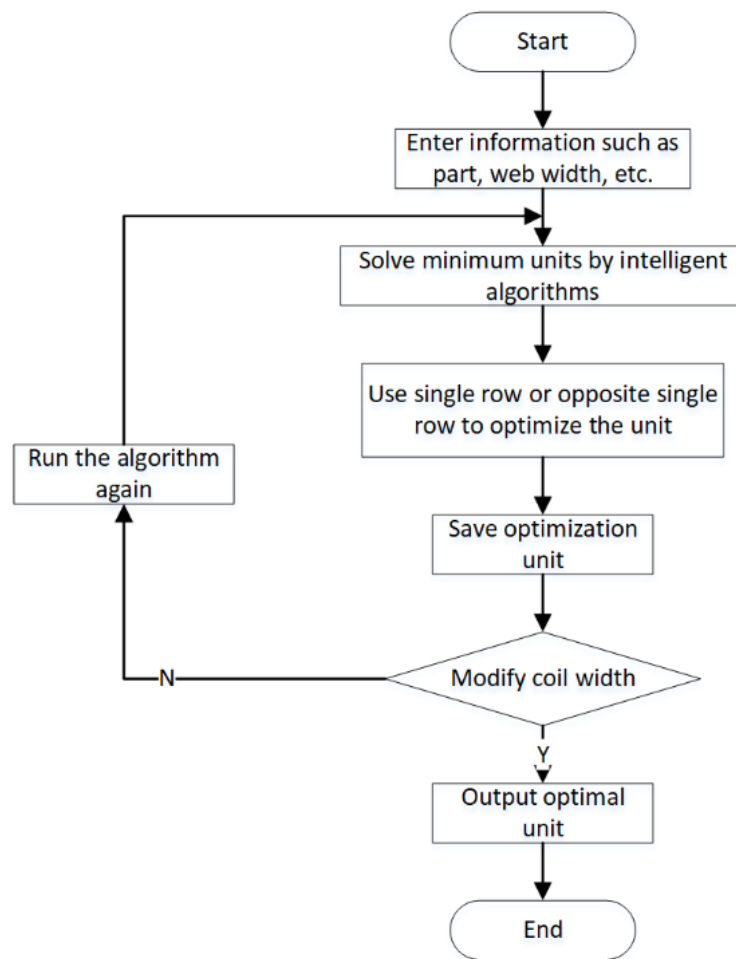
Start

Enter information such as part, web width, etc.

Solve minimum units by intelligent algorithms

Use single row or opposite single row to optimize the unit

Run the algorithm again

Save optimization unit

N

Modify coil width

Y

Output optimal unit

End